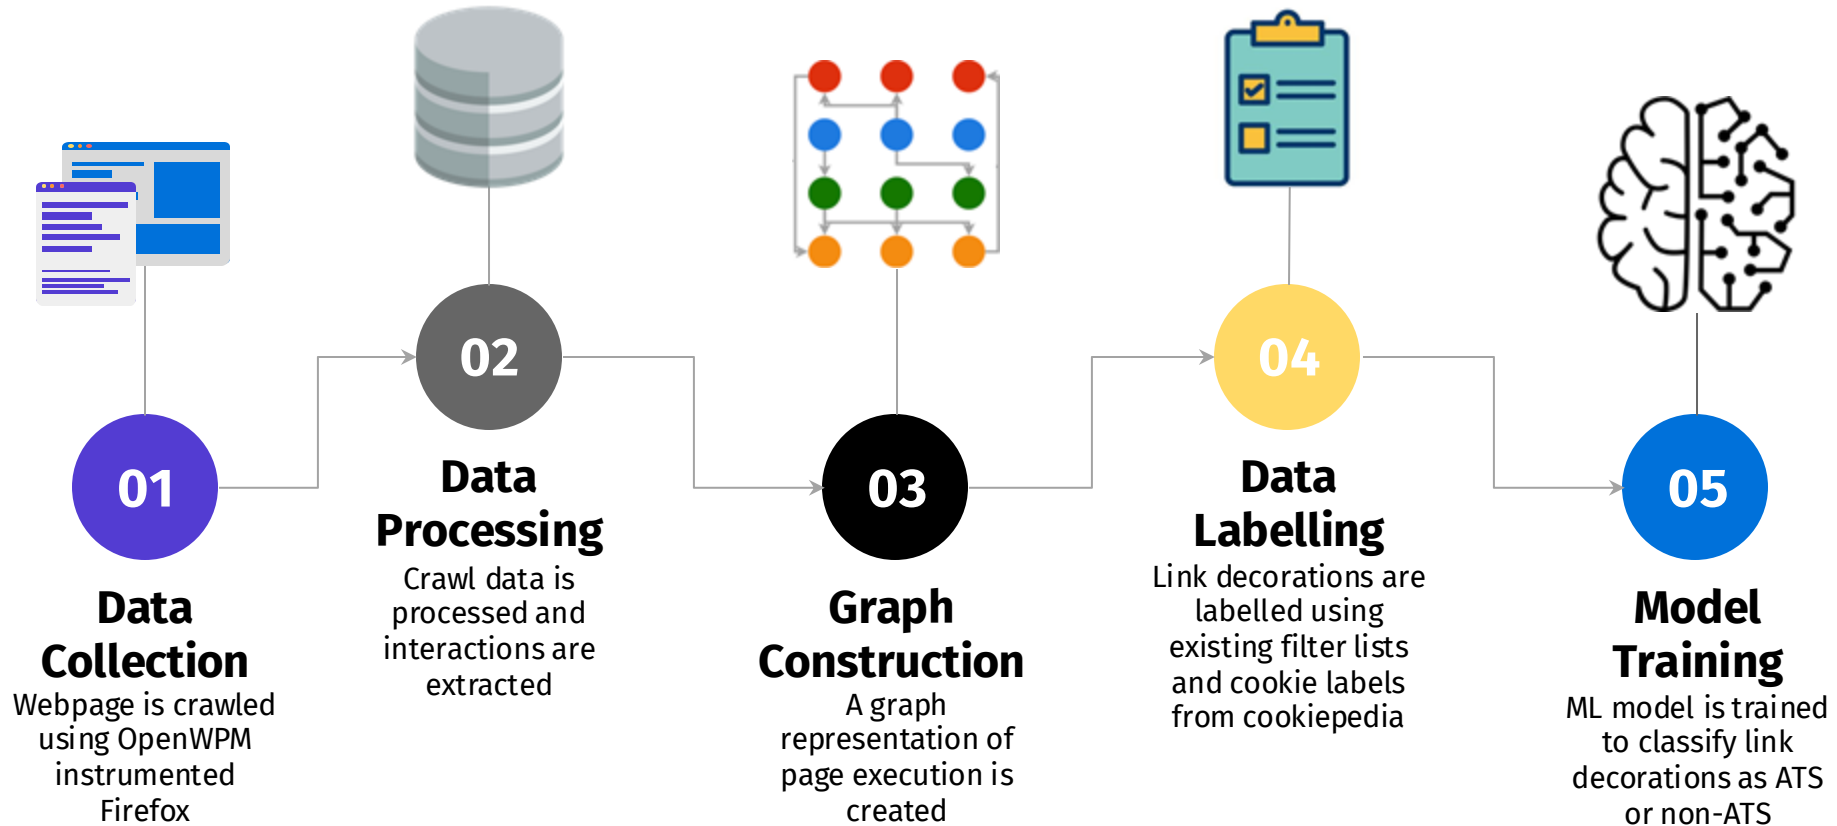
01

Data Collection

Webpage is crawled using OpenWPM instrumented Firefox

02

Data Processing

Crawl data is processed and interactions are extracted

03

Graph Construction

A graph representation of page execution is created

04

Data Labelling

Link decorations are labelled using existing filter lists and cookie labels from cookiepedia

05

Model Training

ML model is trained to classify link decorations as ATS or non-ATS